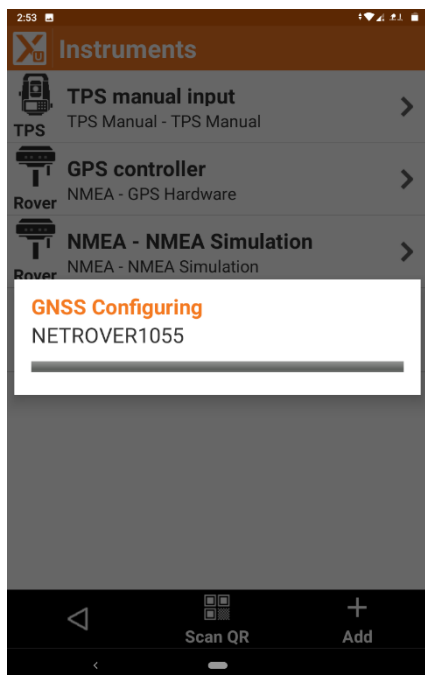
2:53

Instruments

TPS
TPS manual input
TPS Manual - TPS Manual

Rover
GPS controller
NMEA - GPS Hardware

Rover
NMEA - NMEA Simulation
NMEA - NMEA Simulation

GNSS Configuring
NETROVER1055

Scan QR
Add